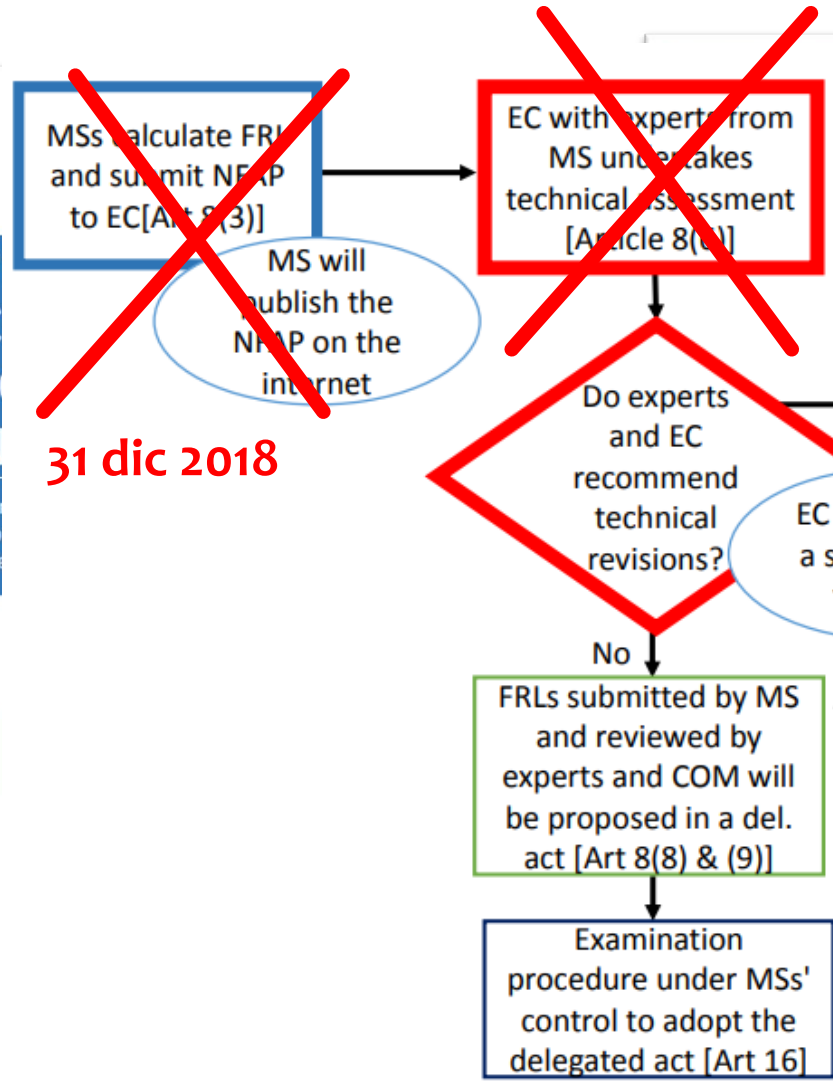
MSs calculate FRL and submit NFAP to EC[Art 8(3)]

MS will publish the NFAP on the internet

31 dic 2018

EC with experts from MS undertakes technical assessment [Article 8(6)]

Do experts and EC recommend technical revisions?

EC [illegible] a s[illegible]

No

FRLs submitted by MS and reviewed by experts and COM will be proposed in a del. act [Art 8(8) & (9)]

Examination procedure under MSs' control to adopt the delegated act [Art 16]